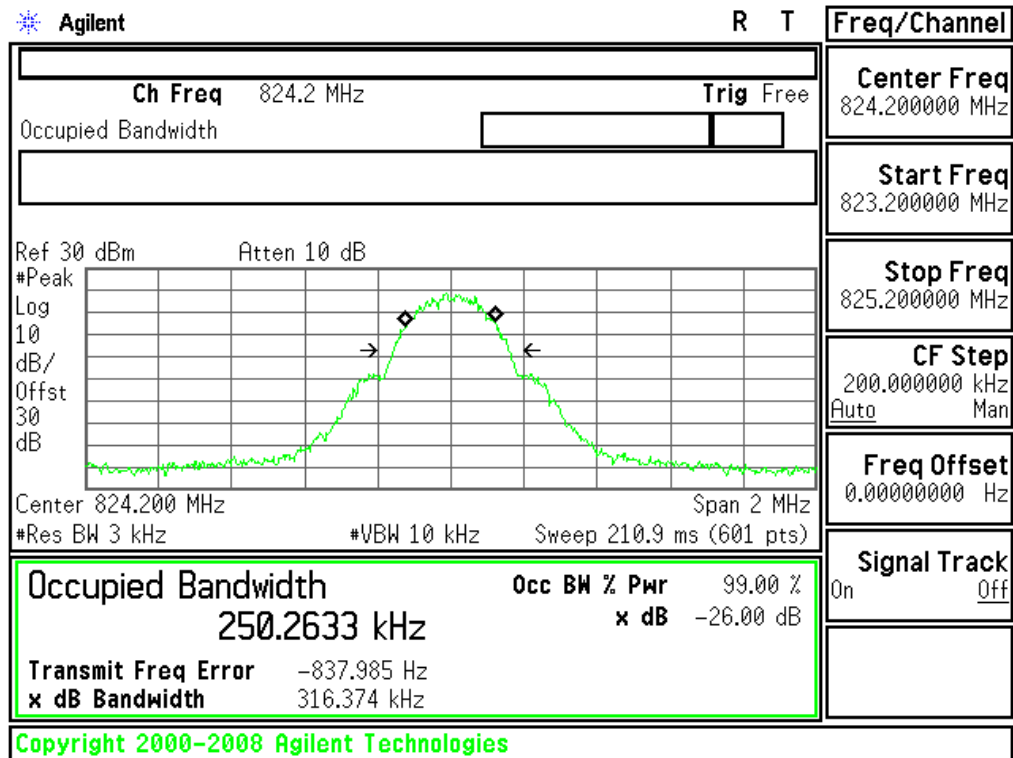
Agilent

R T

Freq/Channel

Ch Freq 824.2 MHz

Trig Free

Occupied Bandwidth

Center Freq
824.200000 MHz

Start Freq
823.200000 MHz

Ref 30 dBm Atten 10 dB
#Peak
Log
10
dB/
Offst
30
dB

Stop Freq
825.200000 MHz

CF Step
200.000000 kHz
Auto Man

Freq Offset
0.00000000 Hz

Center 824.200 MHz Span 2 MHz
#Res BW 3 kHz #VBW 10 kHz Sweep 210.9 ms (601 pts)

Signal Track
On Off

Occupied Bandwidth
250.2633 kHz

Occ BW % Pwr 99.00 %
x dB −26.00 dB

Transmit Freq Error −837.985 Hz
x dB Bandwidth 316.374 kHz

Copyright 2000-2008 Agilent Technologies